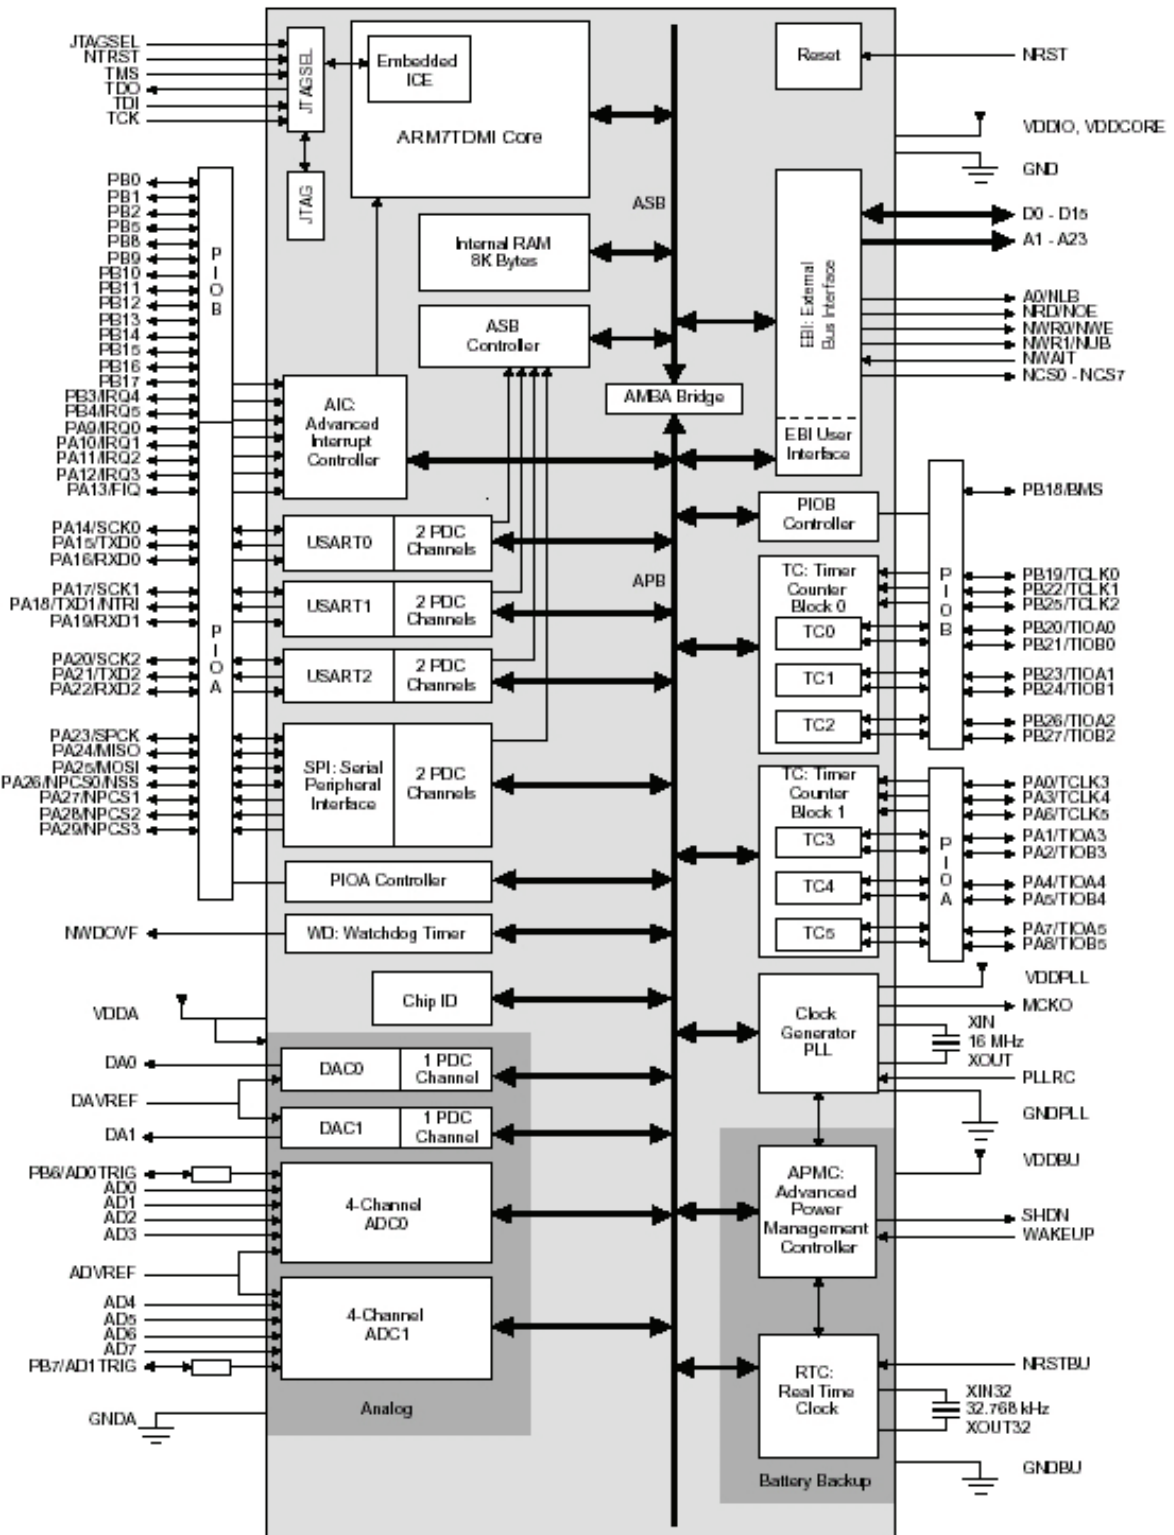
JTAGSEL
NTRST
TMS
TDO
TDI
TCK

JTAGSEL

JTAG

Embedded ICE

ARM7TDMI Core

Reset

NRST

VDDIO, VDDCORE

GND

ASB

Internal RAM 8K Bytes

ASB Controller

AMBA Bridge

EBI: External Bus Interface

EBI User Interface

D0 - D15
A1 - A23
A0/NLB
NRD/NOE
NWR0/NWE
NWR1/NUB
NWAIT
NCS0 - NCS7

PB0
PB1
PB2
PB5
PB8
PB9
PB10
PB11
PB12
PB13
PB14
PB15
PB16
PB17
PB3/IRQ4
PB4/IRQ5
PA9/IRQ0
PA10/IRQ1
PA11/IRQ2
PA12/IRQ3
PA13/FIQ

PIOB

AIC: Advanced Interrupt Controller

PA14/SCK0
PA15/TXD0
PA16/RXD0
PA17/SCK1
PA18/TXD1/NTRI
PA19/RXD1
PA20/SCK2
PA21/TXD2
PA22/RXD2
PA23/SPCK
PA24/MISO
PA25/MOSI
PA26/NPCS0/NSS
PA27/NPCS1
PA28/NPCS2
PA29/NPCS3

PIOA

USART0
2 PDC Channels
USART1
2 PDC Channels
USART2
2 PDC Channels
SPI: Serial Peripheral Interface
2 PDC Channels
PIOA Controller

APB

PIOB Controller
PB18/BMS

TC: Timer Counter Block 0
TC0
TC1
TC2

PIOB

PB19/TCLK0
PB22/TCLK1
PB25/TCLK2
PB20/TIOA0
PB21/TIOB0
PB23/TIOA1
PB24/TIOB1
PB26/TIOA2
PB27/TIOB2

TC: Timer Counter Block 1
TC3
TC4
TC5

PIOA

PA0/TCLK3
PA3/TCLK4
PA6/TCLK5
PA1/TIOA3
PA2/TIOB3
PA4/TIOA4
PA5/TIOB4
PA7/TIOA5
PA8/TIOB5

NWDOVF
WD: Watchdog Timer

Chip ID

VDDPLL
MCKO
Clock Generator PLL
XIN
16 MHz
XOUT
PLLRC
GNDPLL

VDDA
DA0
DAVREF
DA1
DAC0
1 PDC Channel
DAC1
1 PDC Channel

PB6/AD0TRIG
AD0
AD1
AD2
AD3
4-Channel ADC0
ADVREF
AD4
AD5
AD6
AD7
PB7/AD1TRIG
4-Channel ADC1
GNDA
Analog

VDDBU
APMC: Advanced Power Management Controller
SHDN
WAKEUP
NRSTBU
RTC: Real Time Clock
XIN32
32.768 kHz
XOUT32
GNDBU
Battery Backup